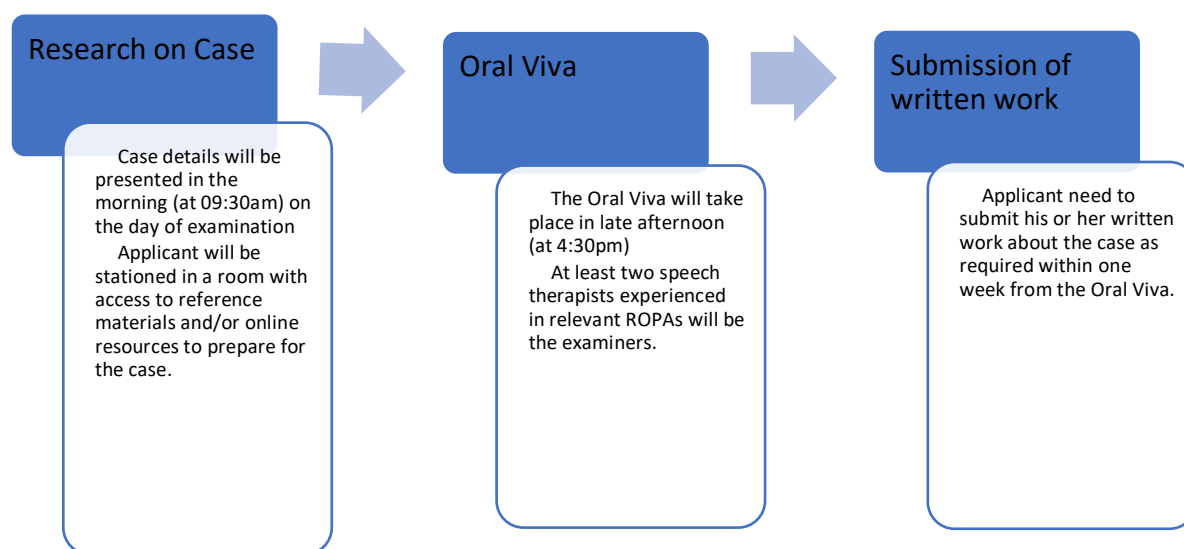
Research on Case

Case details will be presented in the morning (at 09:30am) on the day of examination

Applicant will be stationed in a room with access to reference materials and/or online resources to prepare for the case.

Oral Viva

The Oral Viva will take place in late afternoon (at 4:30pm)

At least two speech therapists experienced in relevant ROPAs will be the examiners.

Submission of written work

Applicant need to submit his or her written work about the case as required within one week from the Oral Viva.